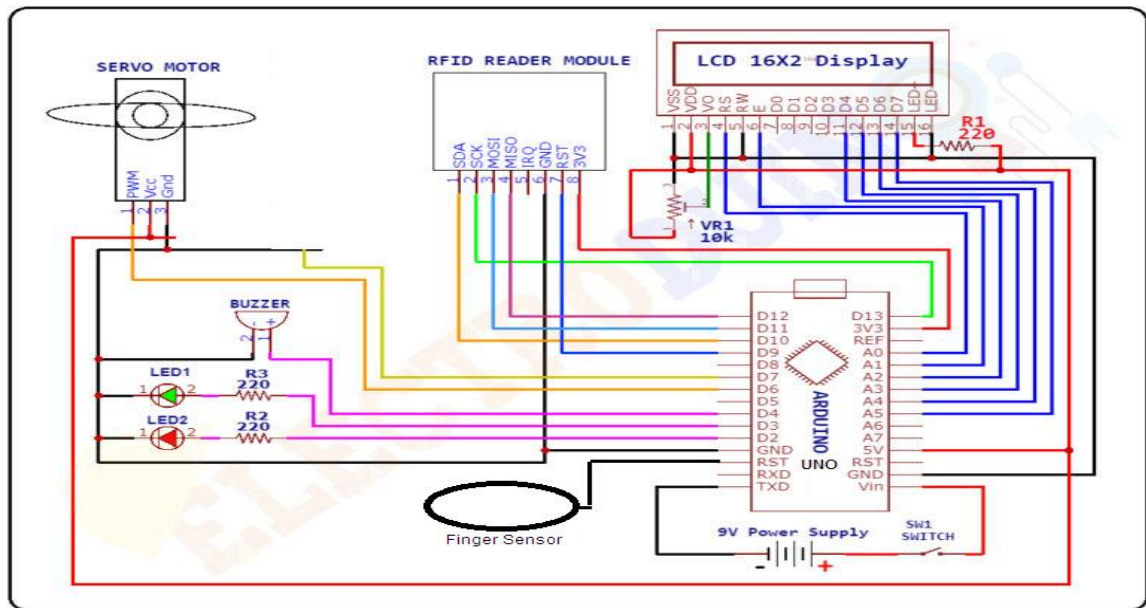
SERVO MOTOR

PWM Vcc Gnd
1 2 3

RFID READER MODULE

SDA SCK MOSI MISO IRQ GND RST 3V3
1 2 3 4 5 6 7 8

LCD 16X2 Display

VSS VDD VO RS RW E D0 D1 D2 D3 D4 D5 D6 D7 LED+ LED-
1 2 3 4 5 6 7 8 9 10 11 12 13 14 15 16

R1
220

VR1
10k

BUZZER
- +
2 1

LED1
1 2
R3
220

LED2
1 2
R2
220

D12
D11
D10
D9
D8
D7
D6
D5
D4
D3
D2
GND
RST
RXD
TXD

D13
3V3
REF
A0
A1
A2
A3
A4
A5
A6
A7
5V
RST
GND
Vin

ARDUINO
UNO

Finger Sensor

9V Power Supply
- +

SW1
SWITCH